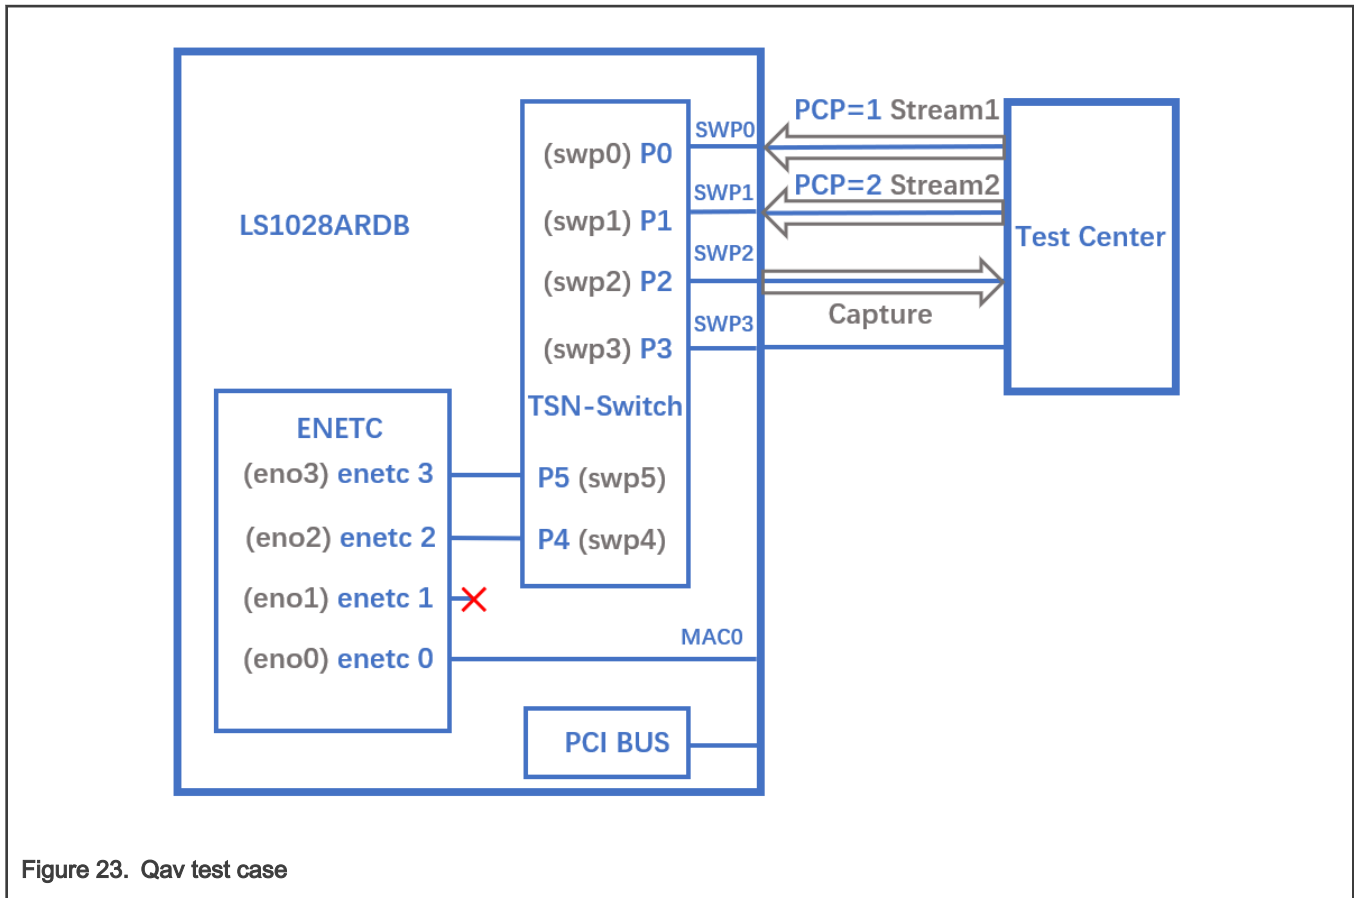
LS1028ARDB

(swp0) P0
(swp1) P1
(swp2) P2
(swp3) P3
TSN-Switch
P5 (swp5)
P4 (swp4)

SWP0
SWP1
SWP2
SWP3

PCP=1 Stream1
PCP=2 Stream2
Capture

Test Center

ENETC
(eno3) enetc 3
(eno2) enetc 2
(eno1) enetc 1
(eno0) enetc 0

MAC0

PCI BUS

Figure 23. Qav test case